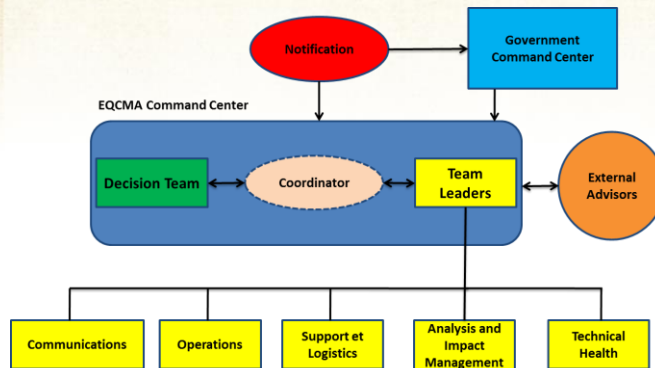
Notification

Government Command Center

EQCMA Command Center

Decision Team

Coordinator

Team Leaders

External Advisors

Communications

Operations

Support et Logistics

Analysis and Impact Management

Technical Health